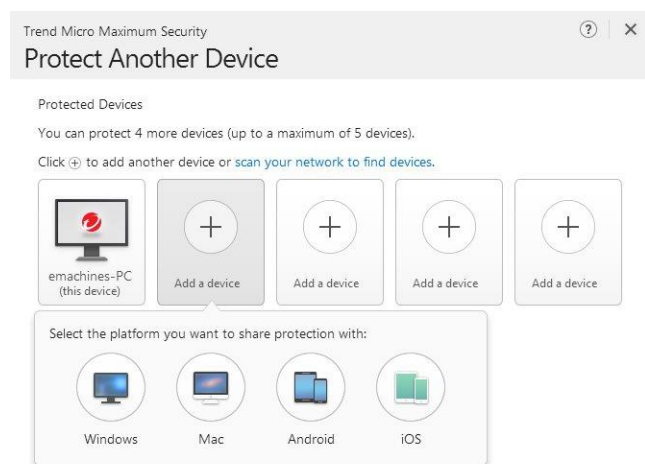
Trend Micro Maximum Security

Protect Another Device

? ×

Protected Devices

You can protect 4 more devices (up to a maximum of 5 devices).

Click ⊕ to add another device or scan your network to find devices.

emachines-PC
(this device)

Add a device

Add a device

Add a device

Add a device

Select the platform you want to share protection with:

Windows

Mac

Android

iOS